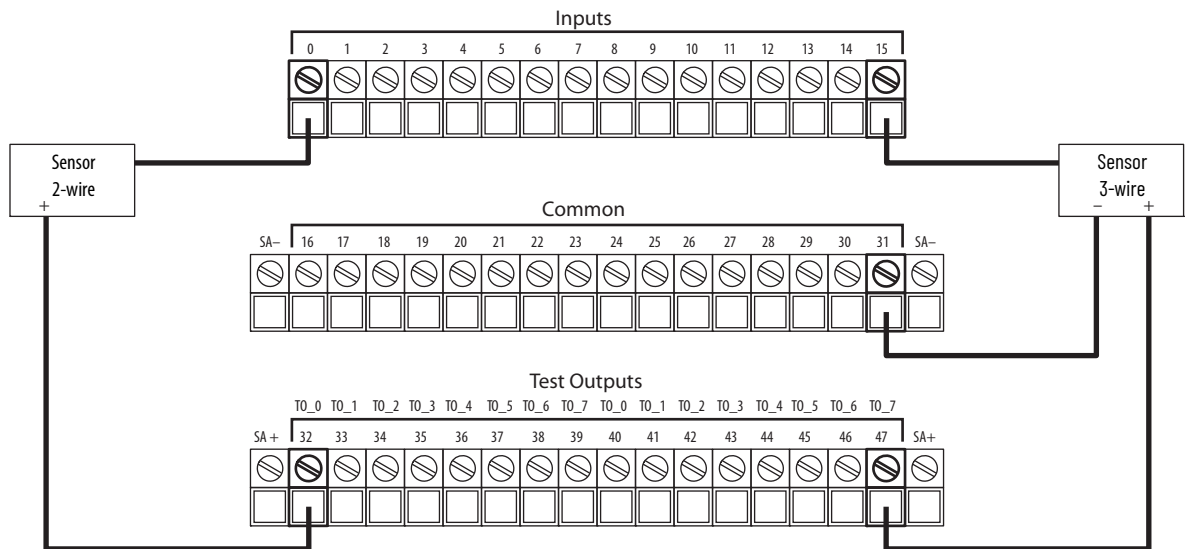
Inputs

0 1 2 3 4 5 6 7 8 9 10 11 12 13 14 15

Sensor
2-wire
+

Sensor
3-wire
− +

Common

SA− 16 17 18 19 20 21 22 23 24 25 26 27 28 29 30 31 SA−

Test Outputs

TO_0 TO_1 TO_2 TO_3 TO_4 TO_5 TO_6 TO_7 TO_0 TO_1 TO_2 TO_3 TO_4 TO_5 TO_6 TO_7

SA+ 32 33 34 35 36 37 38 39 40 41 42 43 44 45 46 47 SA+